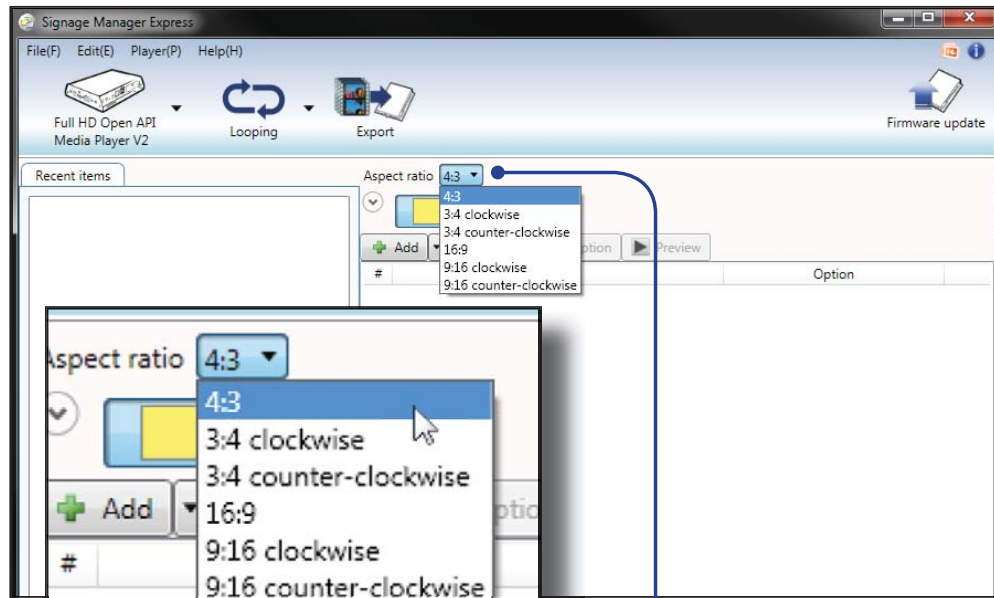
Signage Manager Express

File(F) Edit(E) Player(P) Help(H)

Full HD Open API Media Player V2

Looping

Export

Firmware update

Recent items

Aspect ratio 4:3

4:3
3:4 clockwise
3:4 counter-clockwise
16:9
9:16 clockwise
9:16 counter-clockwise

Add

ption

Preview

#

Option

Aspect ratio 4:3

4:3
3:4 clockwise
3:4 counter-clockwise
16:9
9:16 clockwise
9:16 counter-clockwise

Add

ptic

#